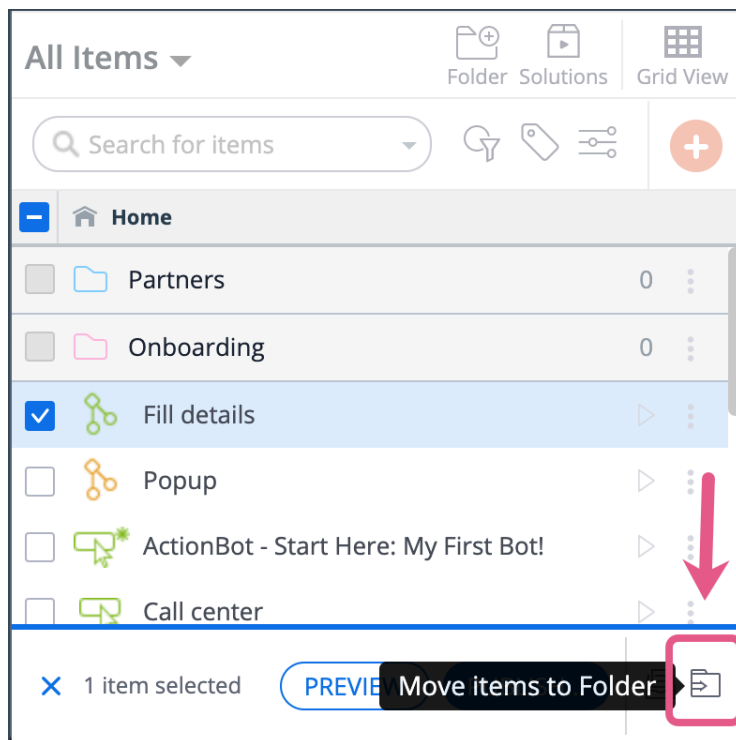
All Items

Folder Solutions Grid View

Search for items

Home

Partners 0

Onboarding 0

Fill details

Popup

ActionBot - Start Here: My First Bot!

Call center

1 item selected

PREVIE

Move items to Folder